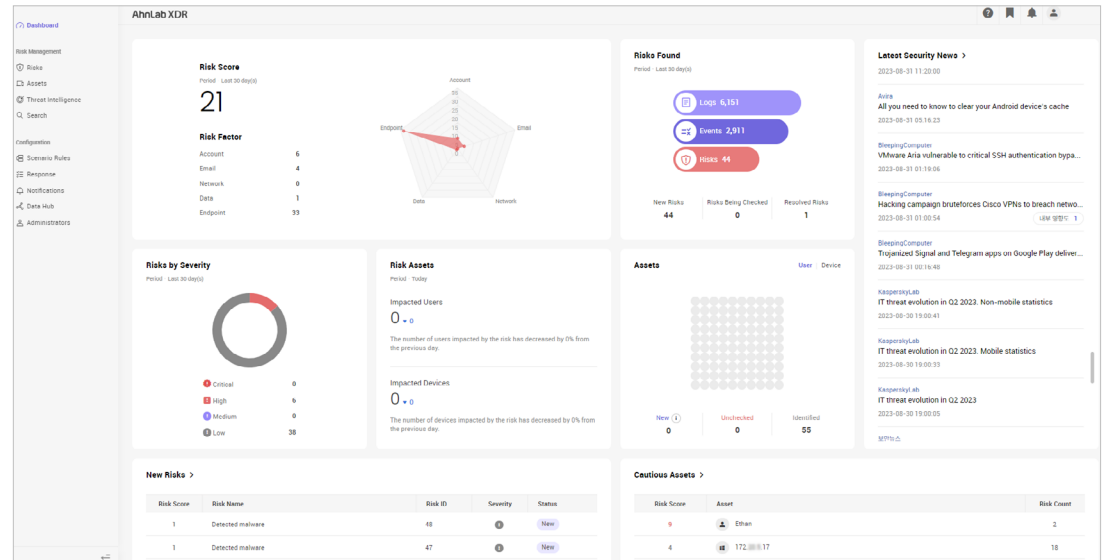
AhnLab XDR

Dashboard

Risk Management
Risks
Assets
Threat Intelligence
Search

Configuration
Scenario Rules
Response
Notifications
Data Hub
Administrators

Risk Score
Period Last 30 day(s)
21

Risk Factor
| | |
|---|---|
| Account | 6 |
| Email | 4 |
| Network | 0 |
| Data | 1 |
| Endpoint | 33 |

Account
Email
Network
Data
Endpoint

Risks Found
Period Last 30 day(s)
Logs 6,151
Events 2,911
Risks 44

| New Risks | Risks Being Checked | Resolved Risks |
|---|---|---|
| 44 | 0 | 1 |

Latest Security News >
2023-08-31 11:20:00

Avira
All you need to know to clear your Android device's cache
2023-08-31 05:16:23

BleepingComputer
VMware Aria vulnerable to critical SSH authentication bypa...
2023-08-31 01:19:06

BleepingComputer
Hacking campaign bruteforces Cisco VPNs to breach netwo...
2023-08-31 01:00:54

BleepingComputer
Trojanized Signal and Telegram apps on Google Play deliver...
2023-08-31 00:16:40

KasperskyLab
IT threat evolution in Q2 2023. Non-mobile statistics
2023-08-30 19:00:41

KasperskyLab
IT threat evolution in Q2 2023. Mobile statistics
2023-08-30 19:00:33

KasperskyLab
IT threat evolution in Q2 2023
2023-08-30 19:00:05

보안뉴스

Risks by Severity
Period Last 30 day(s)
| | |
|---|---|
| Critical | 0 |
| High | 6 |
| Medium | 0 |
| Low | 38 |

Risk Assets
Period Today
Impacted Users
0 ▾ 0
The number of users impacted by the risk has decreased by 0% from the previous day.

Impacted Devices
0 ▾ 0
The number of devices impacted by the risk has decreased by 0% from the previous day.

Assets
User | Device

| New | Unchecked | Identified |
|---|---|---|
| 0 | 0 | 55 |

New Risks >
| Risk Score | Risk Name | Risk ID | Severity | Status |
|---|---|---|---|---|
| 1 | Detected malware | 48 | | New |
| 1 | Detected malware | 47 | | New |

Cautious Assets >
| Risk Score | Asset | Risk Count |
|---|---|---|
| 9 | Ethan | 2 |
| 4 | 172.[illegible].17 | 18 |